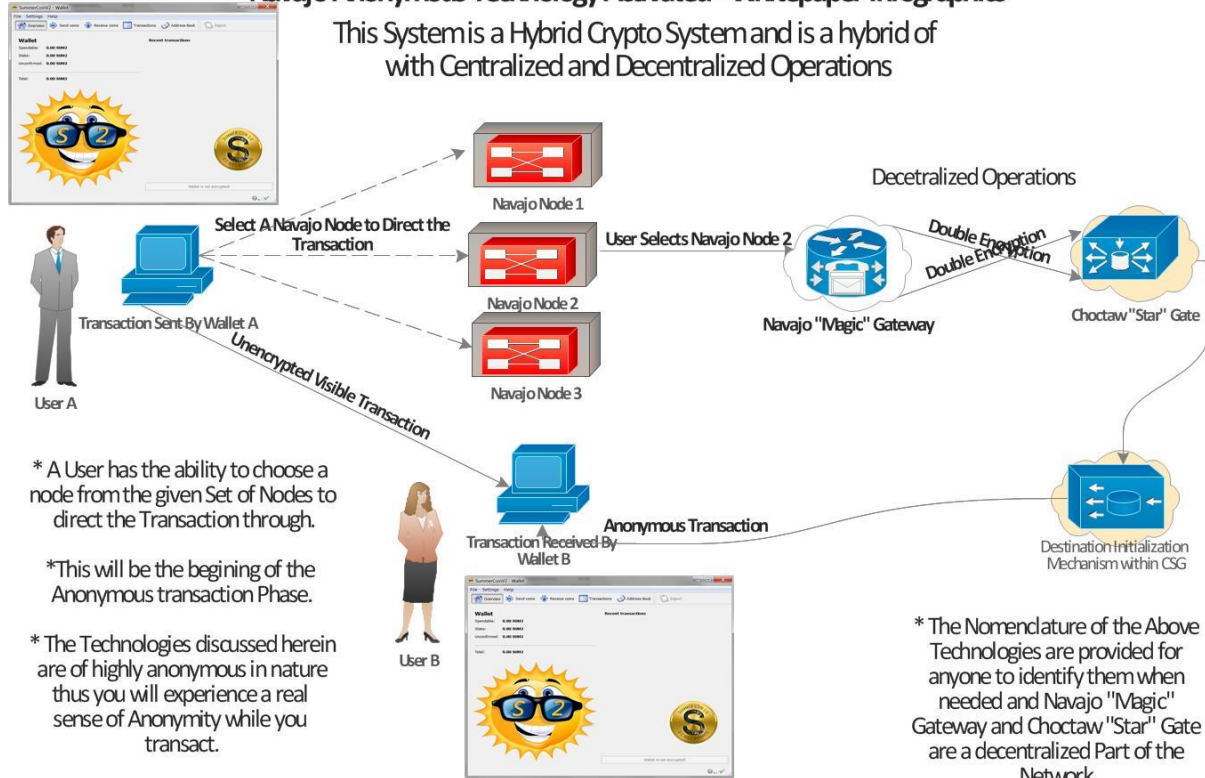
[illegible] Anonymous Technology Activated - Whitepaper Infographics

This System is a Hybrid Crypto System and is a hybrid of with Centralized and Decentralized Operations

SummerCoinV2 - Wallet
File Settings Help
Overview Send coins Receive coins Transactions Address Book Export
Wallet
Spendable: 0.00 SUM2
Stake: 0.00 SUM2
Unconfirmed: 0.00 SUM2
Total: 0.00 SUM2
Recent transactions
Wallet is not encrypted

S2

Navajo Node 1

Select A Navajo Node to Direct the Transaction

User Selects Navajo Node 2

Navajo Node 2

Transaction Sent By Wallet A

Navajo Node 3

User A

Decetralized Operations

Double Encryption

Double Encryption

Navajo "Magic" Gateway

Choctaw "Star" Gate

Unencrypted Visible Transaction

* A User has the ability to choose a node from the given Set of Nodes to direct the Transaction through.

*This will be the begining of the Anonymous transaction Phase.

* The Technologies discussed herein are of highly anonymous in nature thus you will experience a real sense of Anonymity while you transact.

Anonymous Transaction

Transaction Received By Wallet B

User B

SummerCoinV2 - Wallet
File Settings Help
Overview Send coins Receive coins Transactions Address Book Export
Wallet
Spendable: 0.00 SUM2
Stake: 0.00 SUM2
Unconfirmed: 0.00 SUM2
Total: 0.00 SUM2
Recent transactions
Wallet is not encrypted

S2

Destination Initialization Mechanism within CSG

* The Nomenclature of the Above Technologies are provided for anyone to identify them when needed and Navajo "Magic" Gateway and Choctaw "Star" Gate are a decentralized Part of the Network